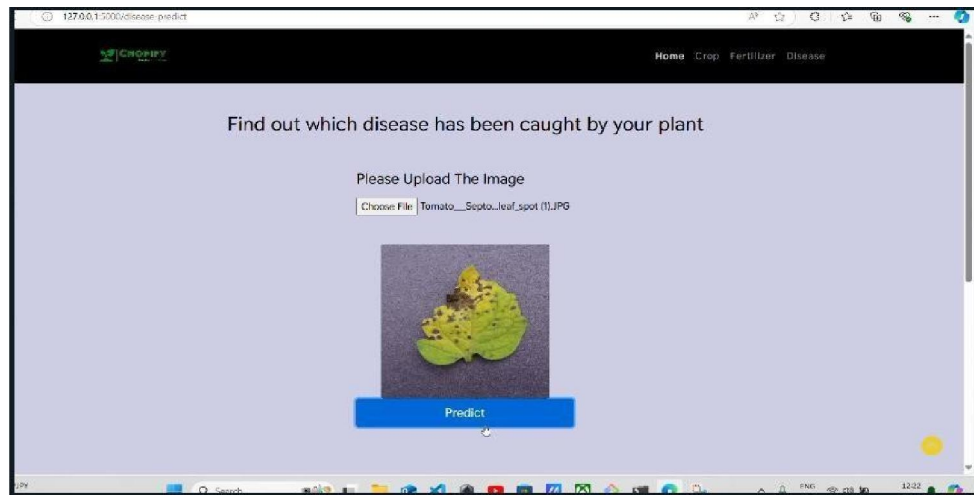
127.0.0.1:5000/disease-predict

CROPIFY

Home Crop Fertilizer Disease

Find out which disease has been caught by your plant

Please Upload The Image

Choose File Tomato__Septo...leaf_spot (1).JPG

Predict

Search

ENG

12:22